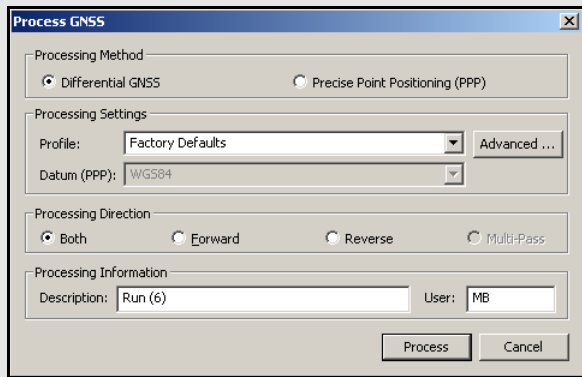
Process GNSS

Processing Method
Differential GNSS
Precise Point Positioning (PPP)

Processing Settings
Profile: Factory Defaults
Advanced ...
Datum (PPP): WGS84

Processing Direction
Both
Forward
Reverse
Multi-Pass

Processing Information
Description: Run (6)
User: MB

Process
Cancel